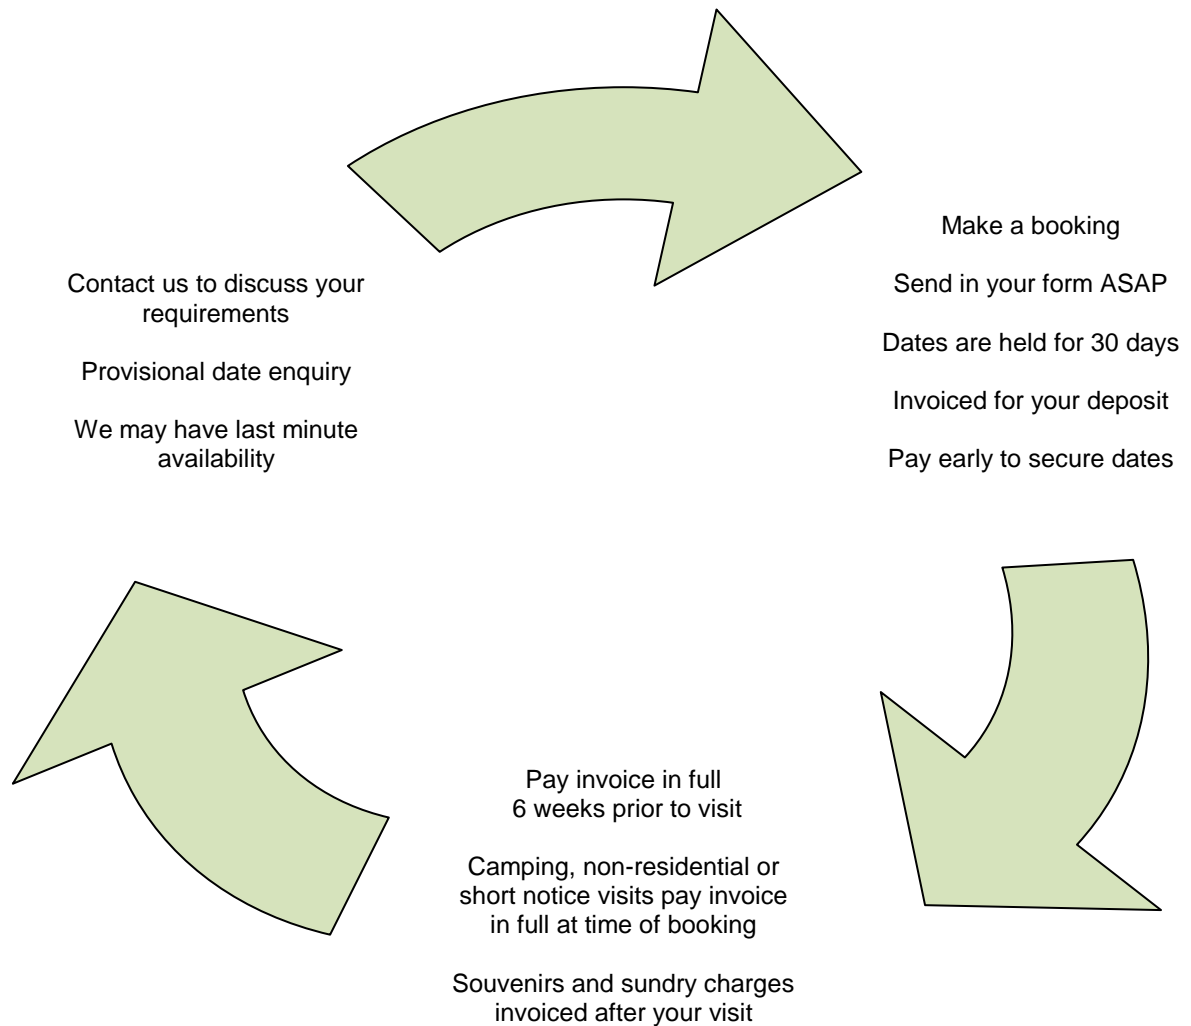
Contact us to discuss your requirements

Provisional date enquiry

We may have last minute availability

Make a booking

Send in your form ASAP

Dates are held for 30 days

Invoiced for your deposit

Pay early to secure dates

Pay invoice in full 6 weeks prior to visit

Camping, non-residential or short notice visits pay invoice in full at time of booking

Souvenirs and sundry charges invoiced after your visit